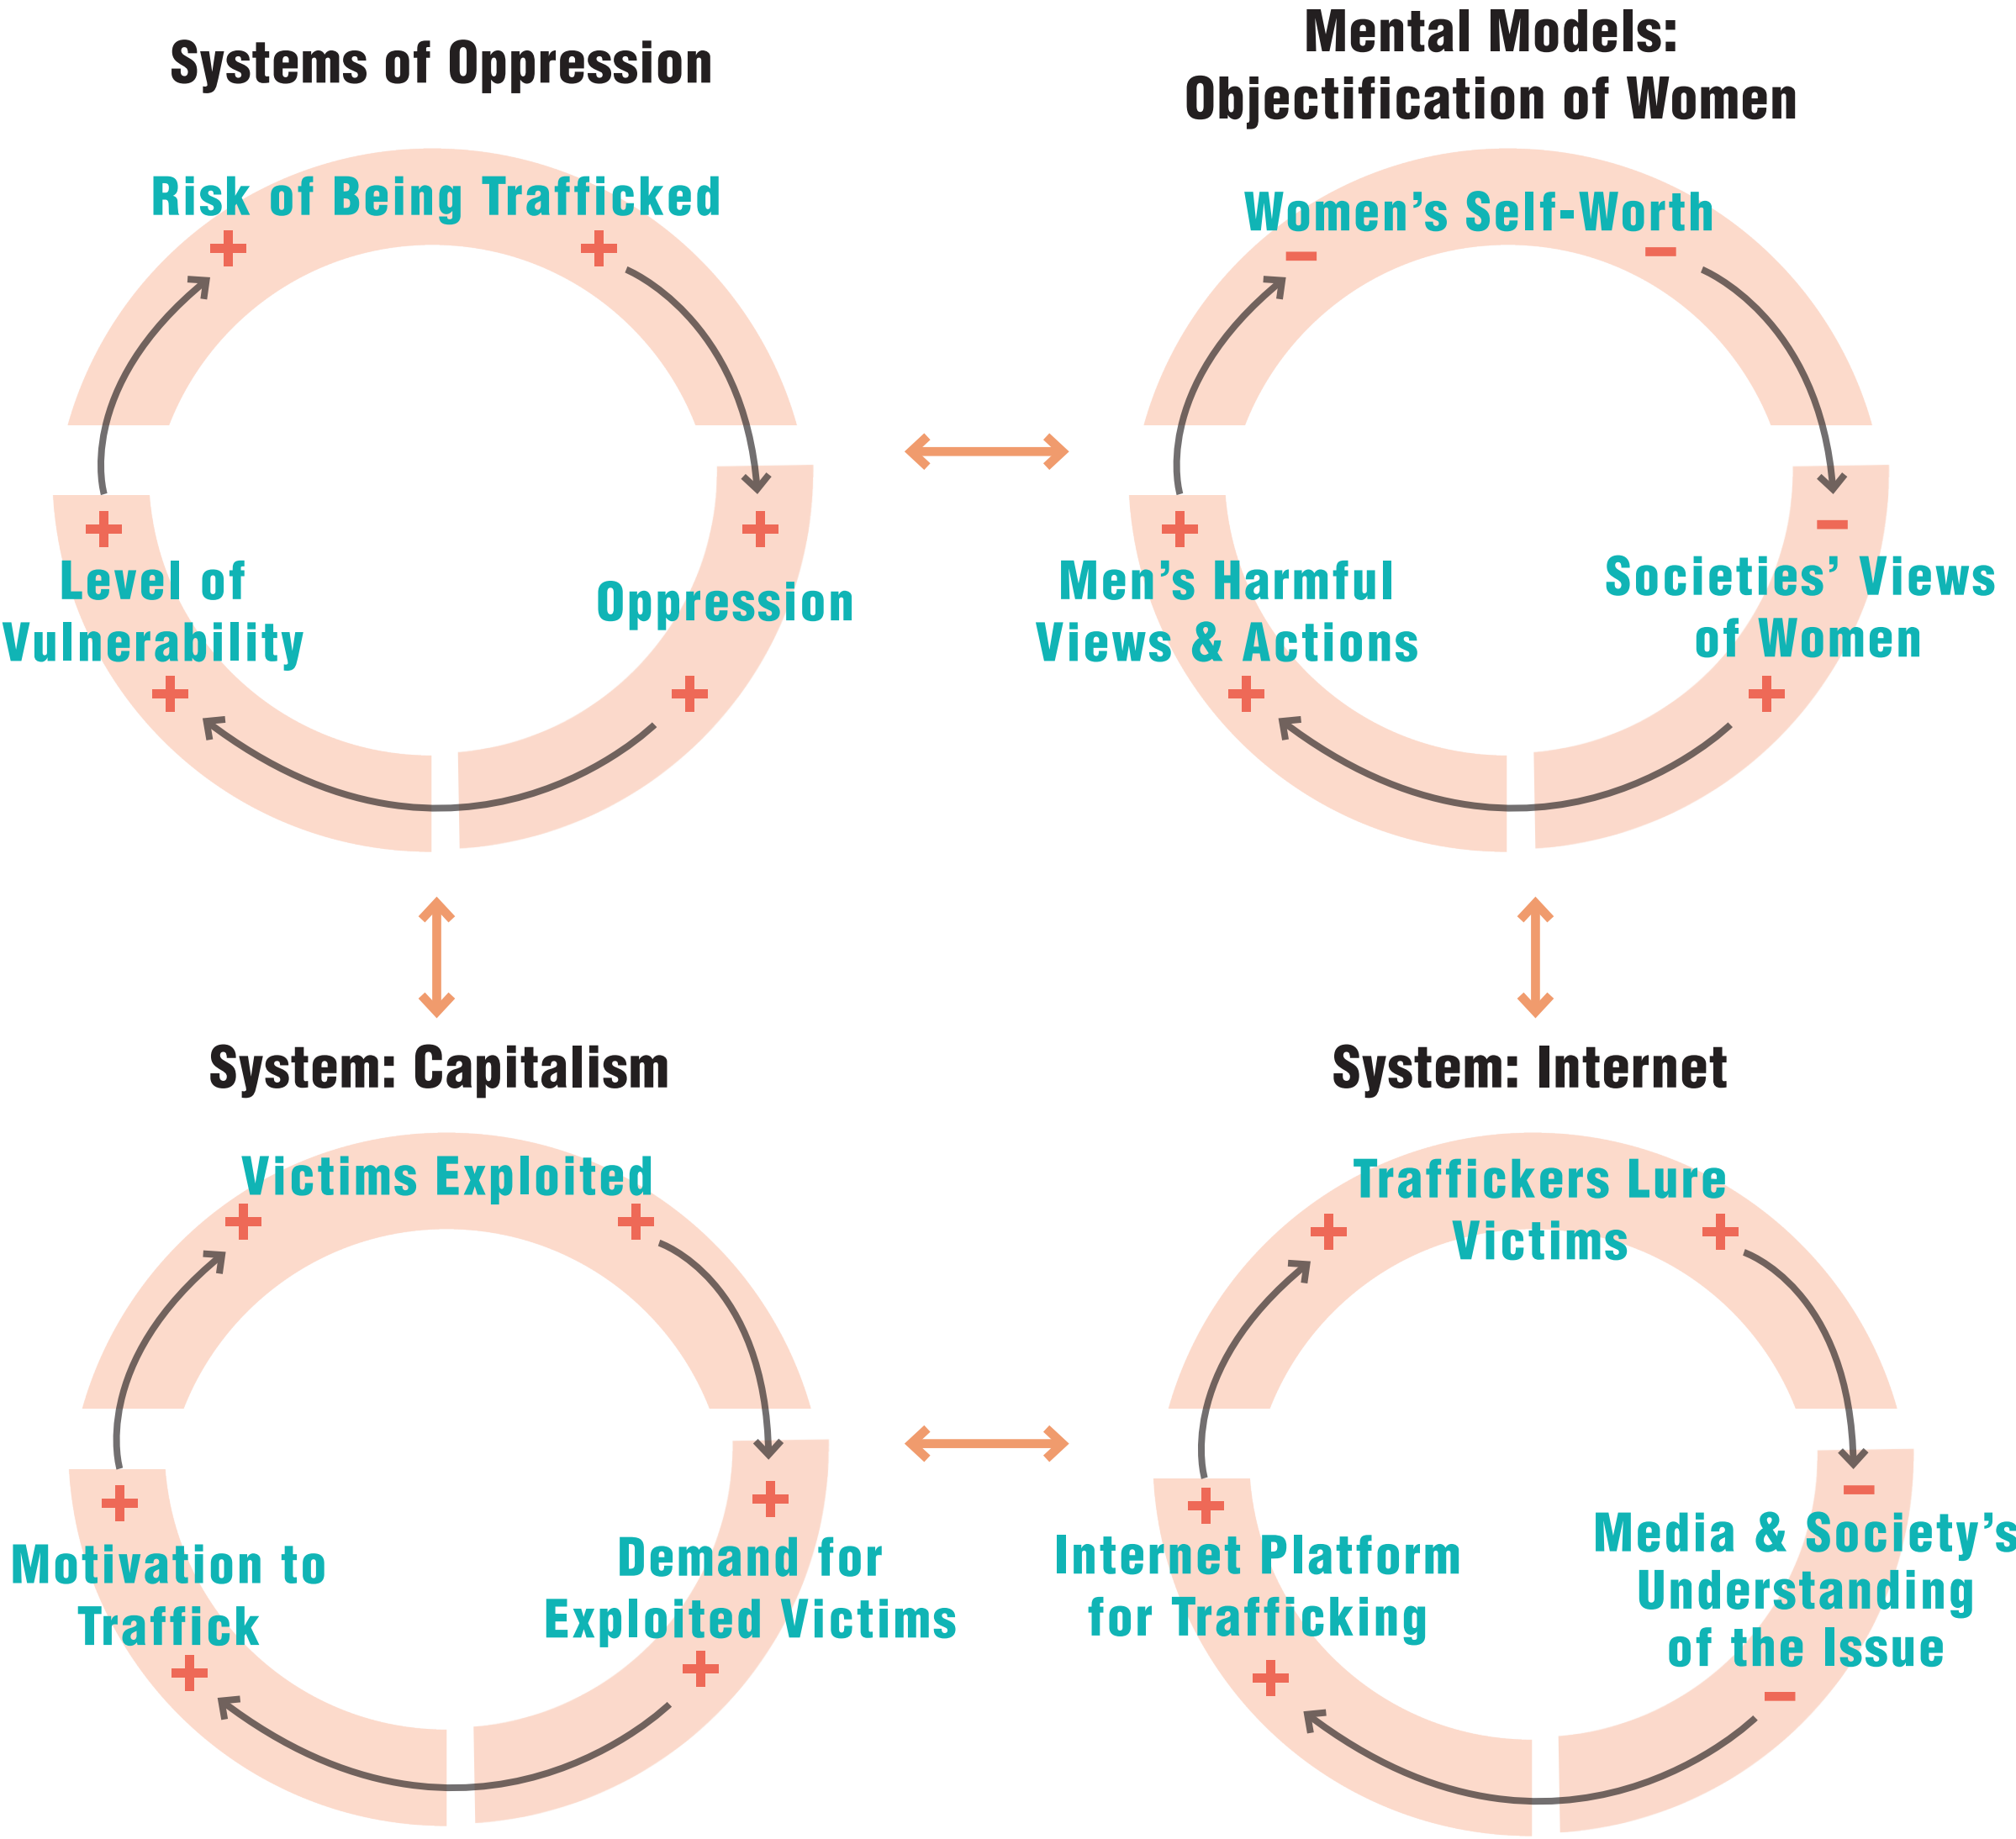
Systems of Oppression

Risk of Being Trafficked

+ +

+ +

Level of Vulnerability

Oppression

+ +

Mental Models: Objectification of Women

Women's Self-Worth

− −

+ −

Men's Harmful Views & Actions

Societies' Views of Women

+ +

System: Capitalism

Victims Exploited

+ +

+ +

Motivation to Traffick

Demand for Exploited Victims

+ +

System: Internet

Traffickers Lure Victims

+ +

+ −

Internet Platform for Trafficking

Media & Society's Understanding of the Issue

+ −